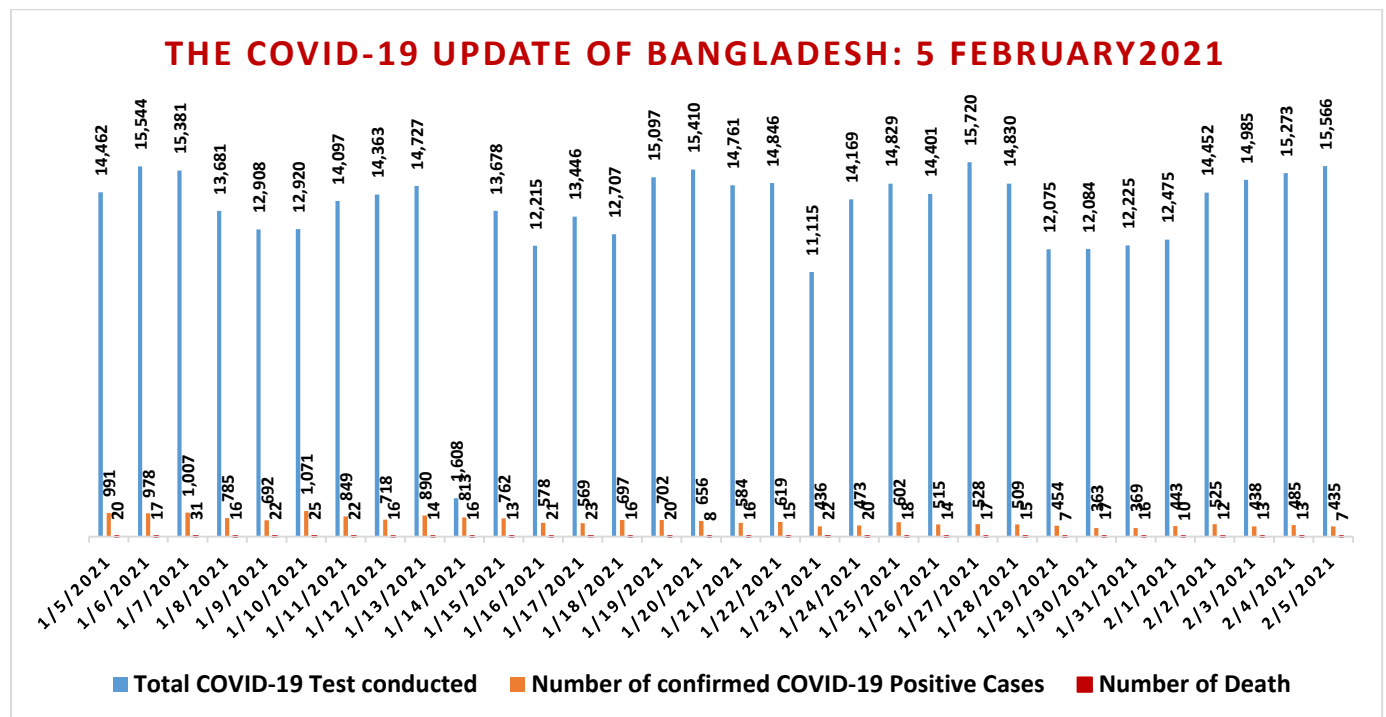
THE COVID-19 UPDATE OF BANGLADESH: 5 FEBRUARY2021

| Date | Total COVID-19 Test conducted | Number of confirmed COVID-19 Positive Cases | Number of Death |
|---|---|---|---|
| 1/5/2021 | 14,462 | 991 | 20 |
| 1/6/2021 | 15,544 | 978 | 17 |
| 1/7/2021 | 15,381 | 1,007 | 31 |
| 1/8/2021 | 13,681 | 785 | 16 |
| 1/9/2021 | 12,908 | 692 | 22 |
| 1/10/2021 | 12,920 | 1,071 | 25 |
| 1/11/2021 | 14,097 | 849 | 22 |
| 1/12/2021 | 14,363 | 718 | 16 |
| 1/13/2021 | 14,727 | 890 | 14 |
| 1/14/2021 | 1,608 | 813 | 16 |
| 1/15/2021 | 13,678 | 762 | 13 |
| 1/16/2021 | 12,215 | 578 | 21 |
| 1/17/2021 | 13,446 | 569 | 23 |
| 1/18/2021 | 12,707 | 697 | 16 |
| 1/19/2021 | 15,097 | 702 | 20 |
| 1/20/2021 | 15,410 | 656 | 8 |
| 1/21/2021 | 14,761 | 584 | 16 |
| 1/22/2021 | 14,846 | 619 | 15 |
| 1/23/2021 | 11,115 | 436 | 22 |
| 1/24/2021 | 14,169 | 473 | 20 |
| 1/25/2021 | 14,829 | 602 | 18 |
| 1/26/2021 | 14,401 | 515 | 14 |
| 1/27/2021 | 15,720 | 528 | 17 |
| 1/28/2021 | 14,830 | 509 | 15 |
| 1/29/2021 | 12,075 | 454 | 7 |
| 1/30/2021 | 12,084 | 363 | 17 |
| 1/31/2021 | 12,225 | 369 | 16 |
| 2/1/2021 | 12,475 | 443 | 10 |
| 2/2/2021 | 14,452 | 525 | 12 |
| 2/3/2021 | 14,985 | 438 | 13 |
| 2/4/2021 | 15,273 | 485 | 13 |
| 2/5/2021 | 15,566 | 435 | 7 |

Total COVID-19 Test conducted    Number of confirmed COVID-19 Positive Cases    Number of Death